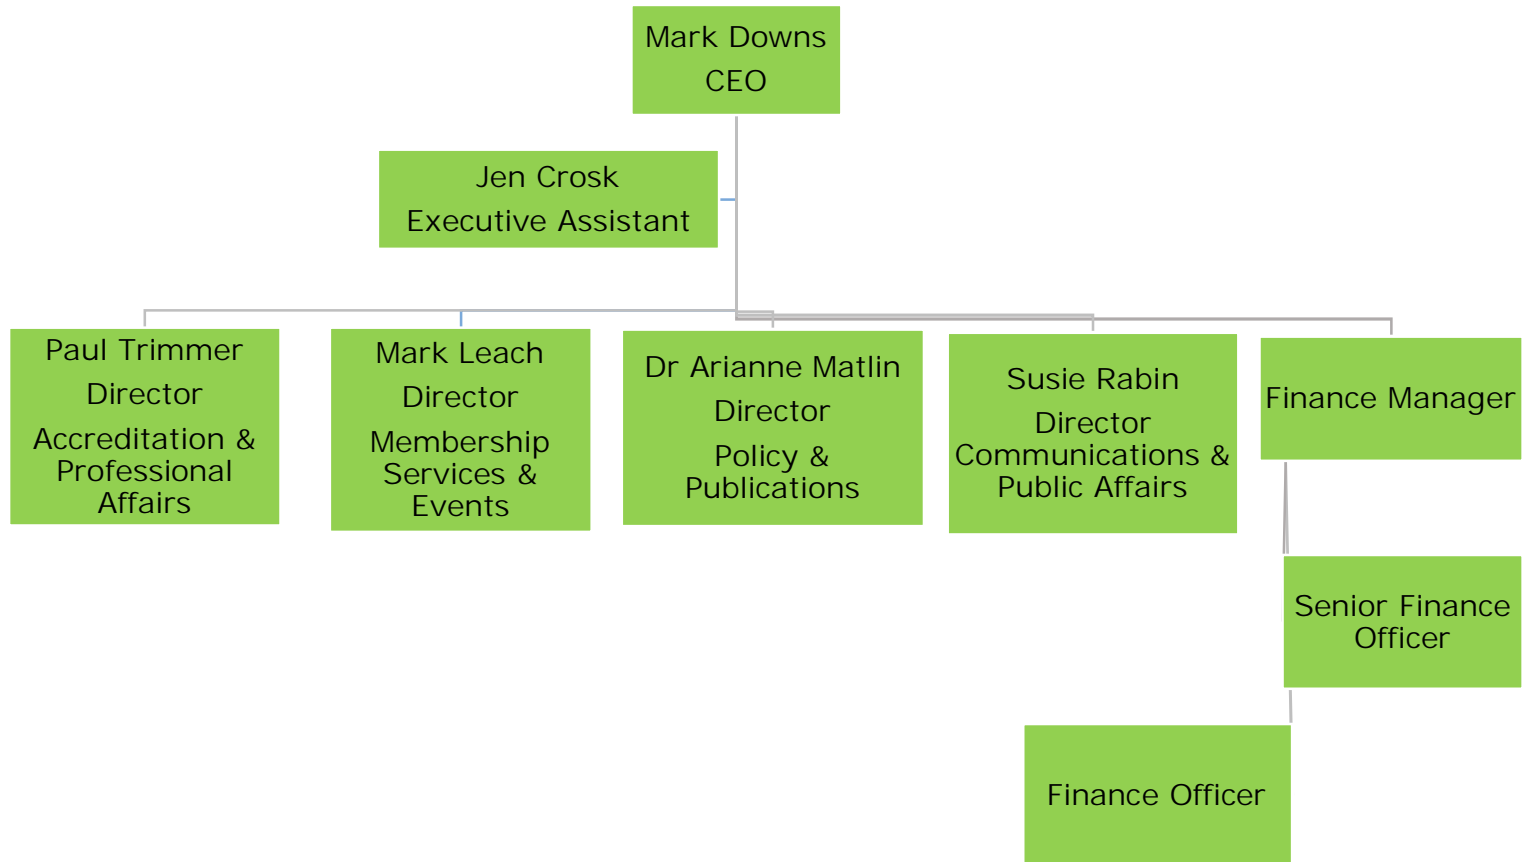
Mark Downs
CEO

Jen Crosk
Executive Assistant

Paul Trimmer
Director
Accreditation & Professional Affairs

Mark Leach
Director
Membership Services & Events

Dr Arianne Matlin
Director
Policy & Publications

Susie Rabin
Director
Communications & Public Affairs

Finance Manager

Senior Finance Officer

Finance Officer